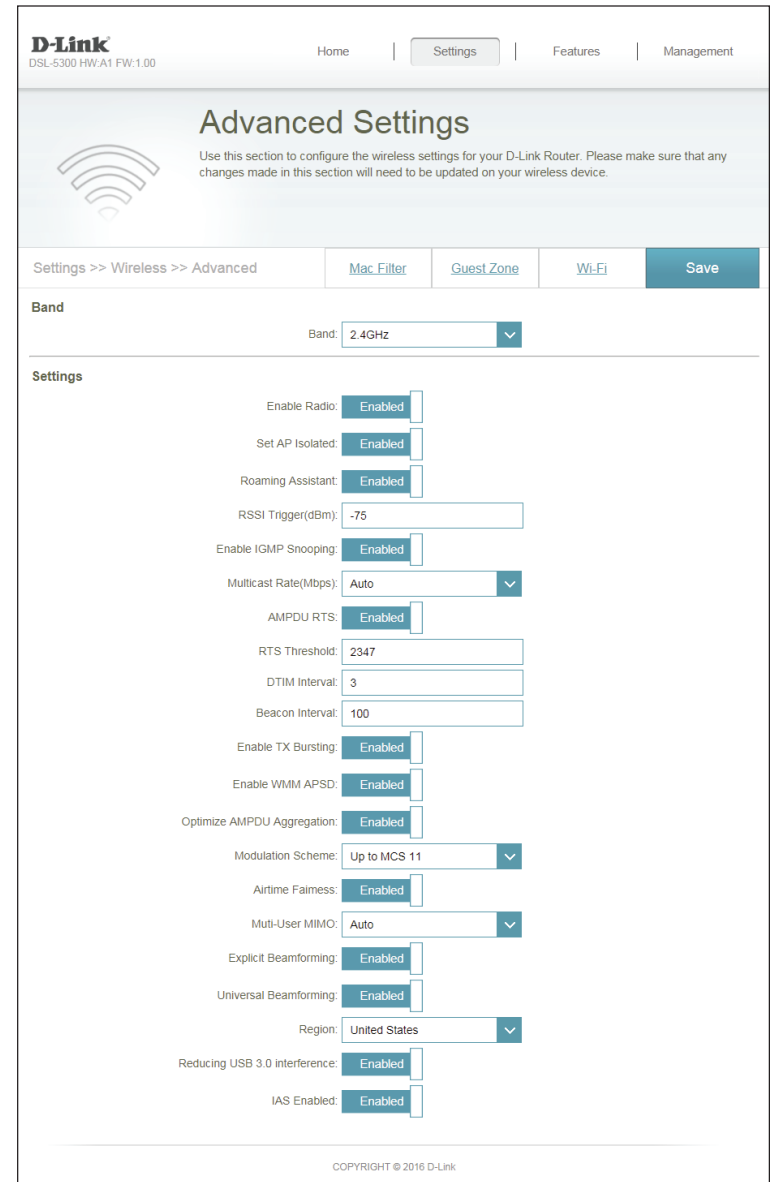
D-Link
DSL-5300 HW:A1 FW:1.00

Home | Settings | Features | Management

Advanced Settings

Use this section to configure the wireless settings for your D-Link Router. Please make sure that any changes made in this section will need to be updated on your wireless device.

Settings >> Wireless >> Advanced

Mac Filter | Guest Zone | Wi-Fi | Save

Band

Band: 2.4GHz

Settings

Enable Radio: Enabled

Set AP Isolated: Enabled

Roaming Assistant: Enabled

RSSI Trigger(dBm): -75

Enable IGMP Snooping: Enabled

Multicast Rate(Mbps): Auto

AMPDU RTS: Enabled

RTS Threshold: 2347

DTIM Interval: 3

Beacon Interval: 100

Enable TX Bursting: Enabled

Enable WMM APSD: Enabled

Optimize AMPDU Aggregation: Enabled

Modulation Scheme: Up to MCS 11

Airtime Fairness: Enabled

Muti-User MIMO: Auto

Explicit Beamforming: Enabled

Universal Beamforming: Enabled

Region: United States

Reducing USB 3.0 interference: Enabled

IAS Enabled: Enabled

COPYRIGHT © 2016 D-Link